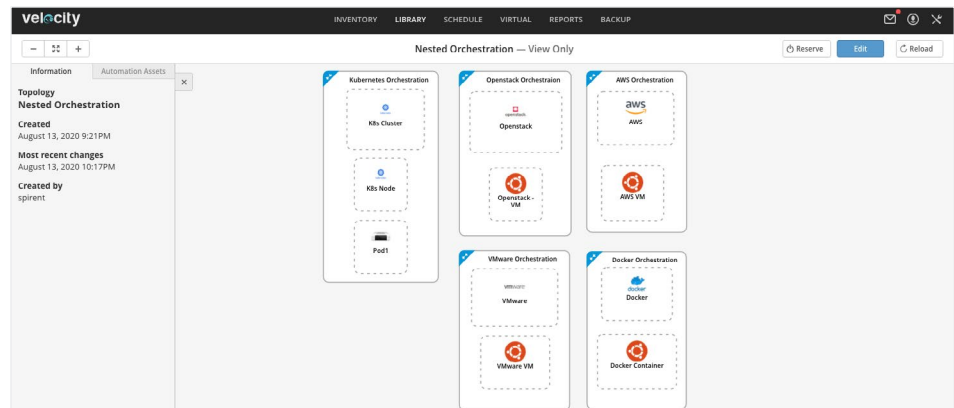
velocity

INVENTORY LIBRARY SCHEDULE VIRTUAL REPORTS BACKUP

− + Nested Orchestration — View Only Reserve Edit Reload

Information Automation Assets

Topology
Nested Orchestration

Created
August 13, 2020 9:21PM

Most recent changes
August 13, 2020 10:17PM

Created by
spirent

Kubernetes Orchestration
K8s Cluster
K8s Node
Pod1

Openstack Orchestraion
openstack
Openstack
Openstack - VM

AWS Orchestration
aws
AWS
AWS VM

VMware Orchestration
vmware
VMware
VMware VM

Docker Orchestration
docker
Docker
Docker Container